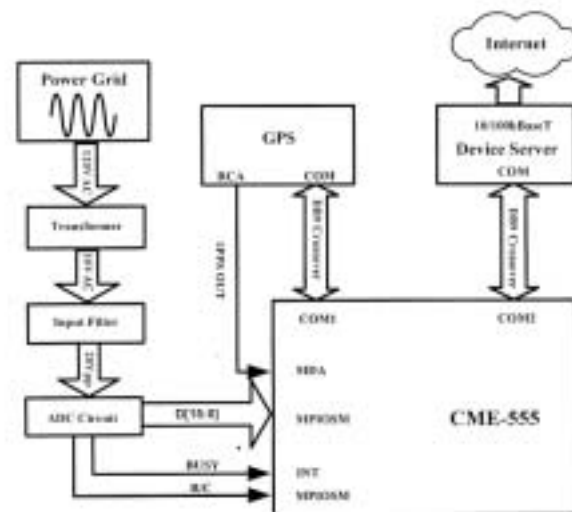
Internet

Power Grid

110V AC

Transformer

10V AC

Input Filter

10V AC

ADC Circuit

GPS

RCA

COM

1PPS OUT

DB9 Crossover

10/100BaseT
Device Server
COM

DB9 Crossover

COM1

COM2

SIDA

D[15:0]

MPIOSM

CME-555

BUSY

INT

R/C

MPIOSM